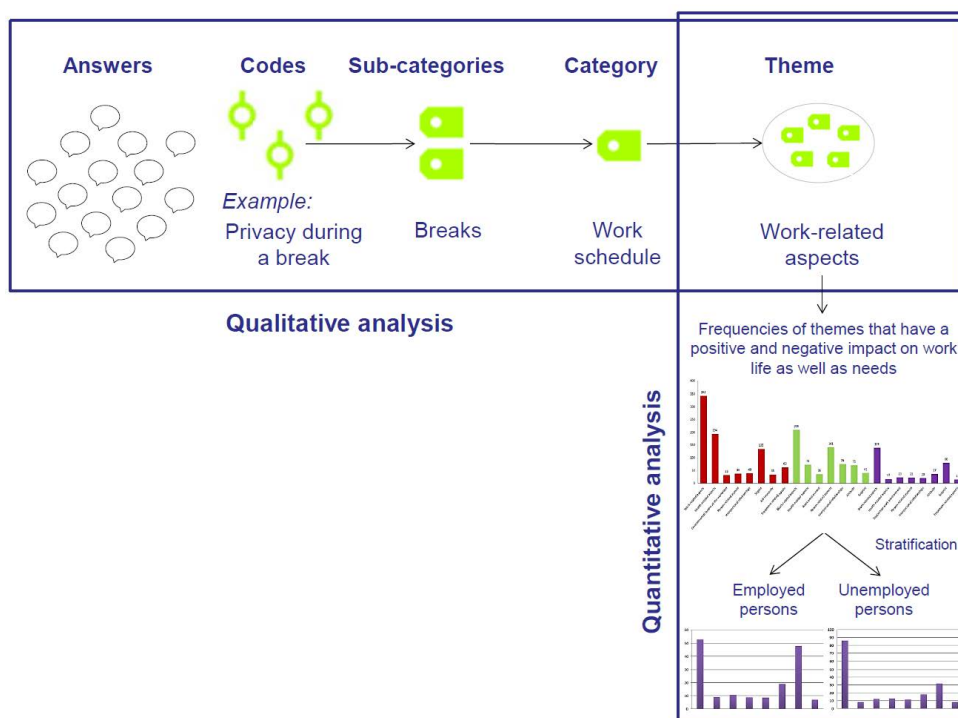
Answers

Codes

Sub-categories

Category

Theme

Example:
Privacy during a break

Breaks

Work schedule

Work-related aspects

Qualitative analysis

Frequencies of themes that have a positive and negative impact on work life as well as needs

Quantitative analysis

Stratification

Employed persons

Unemployed persons